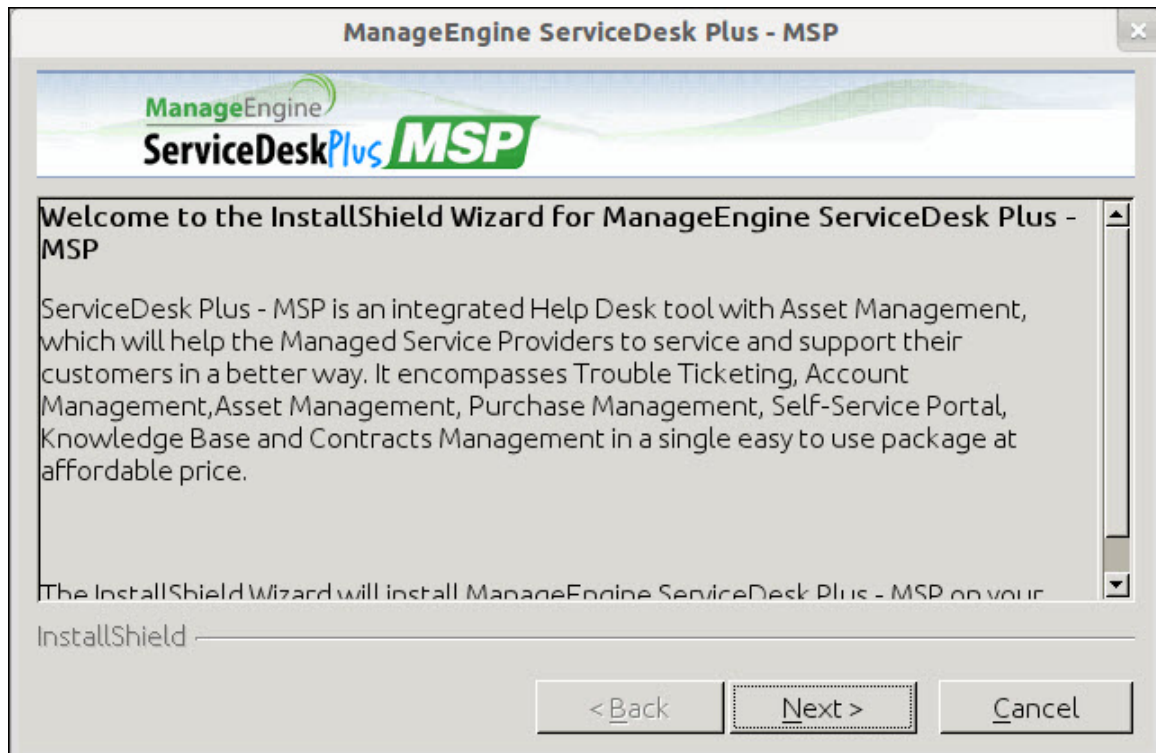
ManageEngine ServiceDesk Plus - MSP

ManageEngine
ServiceDeskPlus MSP

Welcome to the InstallShield Wizard for ManageEngine ServiceDesk Plus - MSP

ServiceDesk Plus - MSP is an integrated Help Desk tool with Asset Management, which will help the Managed Service Providers to service and support their customers in a better way. It encompasses Trouble Ticketing, Account Management,Asset Management, Purchase Management, Self-Service Portal, Knowledge Base and Contracts Management in a single easy to use package at affordable price.

The InstallShield Wizard will install ManageEngine ServiceDesk Plus - MSP on your

InstallShield

< Back
Next >
Cancel